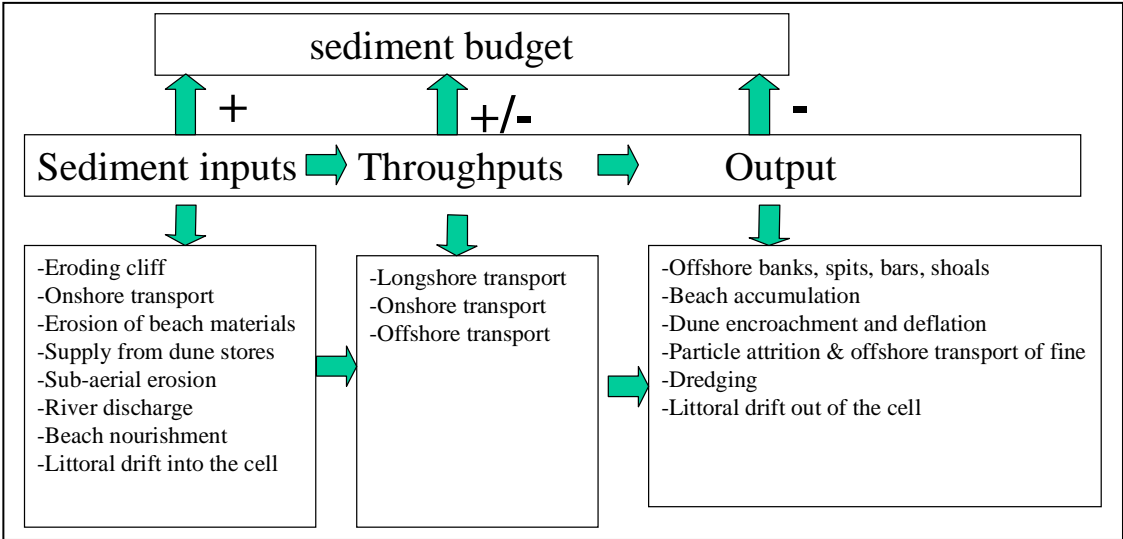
sediment budget

+

+/-

-

Sediment inputs

Throughputs

Output

-Eroding cliff
-Onshore transport
-Erosion of beach materials
-Supply from dune stores
-Sub-aerial erosion
-River discharge
-Beach nourishment
-Littoral drift into the cell

-Longshore transport
-Onshore transport
-Offshore transport

-Offshore banks, spits, bars, shoals
-Beach accumulation
-Dune encroachment and deflation
-Particle attrition & offshore transport of fine
-Dredging
-Littoral drift out of the cell